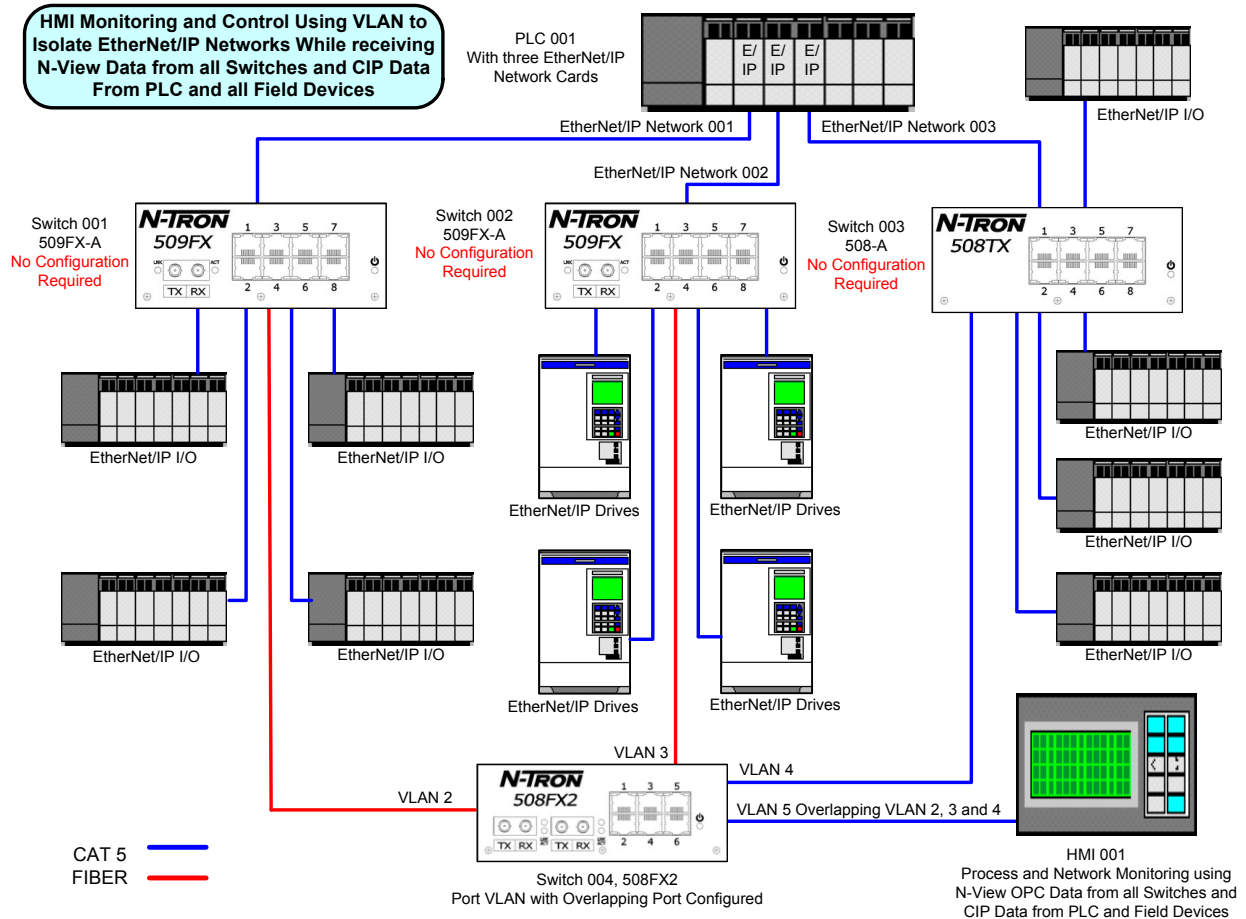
HMI Monitoring and Control Using VLAN to Isolate EtherNet/IP Networks While receiving N-View Data from all Switches and CIP Data From PLC and all Field Devices

PLC 001
With three EtherNet/IP
Network Cards

E/IP E/IP E/IP

EtherNet/IP I/O

EtherNet/IP Network 001

EtherNet/IP Network 003

EtherNet/IP Network 002

Switch 001
509FX-A
No Configuration
Required

N-TRON
509FX
LNK ACT
TX RX
1 3 5 7
2 4 6 8

Switch 002
509FX-A
No Configuration
Required

N-TRON
509FX
LNK ACT
TX RX
1 3 5 7
2 4 6 8

Switch 003
508-A
No Configuration
Required

N-TRON
508TX
1 3 5 7
2 4 6 8

EtherNet/IP I/O

EtherNet/IP I/O

EtherNet/IP I/O

EtherNet/IP Drives

EtherNet/IP Drives

EtherNet/IP I/O

EtherNet/IP I/O

EtherNet/IP I/O

EtherNet/IP Drives

EtherNet/IP Drives

EtherNet/IP I/O

VLAN 3

VLAN 4

N-TRON
508FX2
TX RX TX RX
1 3 5
2 4 6

VLAN 2

VLAN 5 Overlapping VLAN 2, 3 and 4

CAT 5
FIBER

Switch 004, 508FX2
Port VLAN with Overlapping Port Configured

HMI 001
Process and Network Monitoring using N-View OPC Data from all Switches and CIP Data from PLC and Field Devices